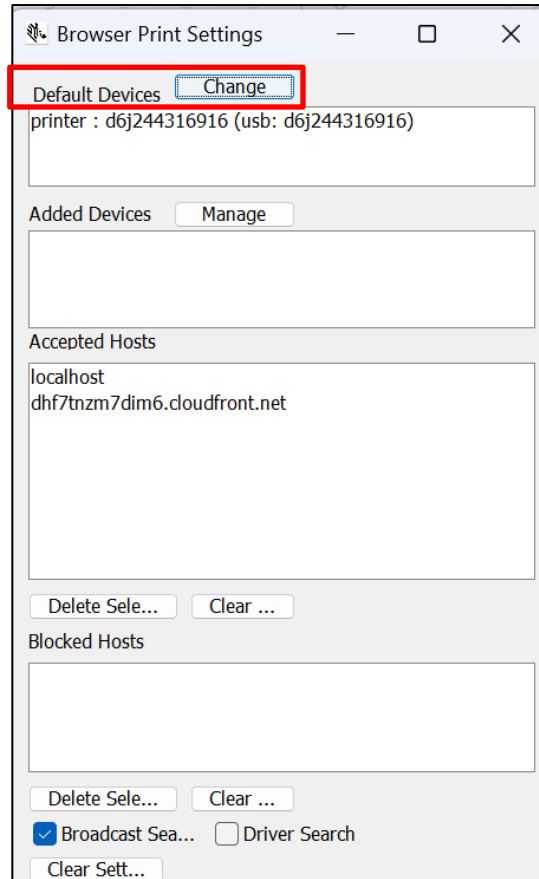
Browser Print Settings

Default Devices Change

printer : d6j244316916 (usb: d6j244316916)

Added Devices Manage

Accepted Hosts

localhost
dhf7tnzm7dim6.cloudfront.net

Delete Sele... Clear ...

Blocked Hosts

Delete Sele... Clear ...

Broadcast Sea... Driver Search

Clear Sett...